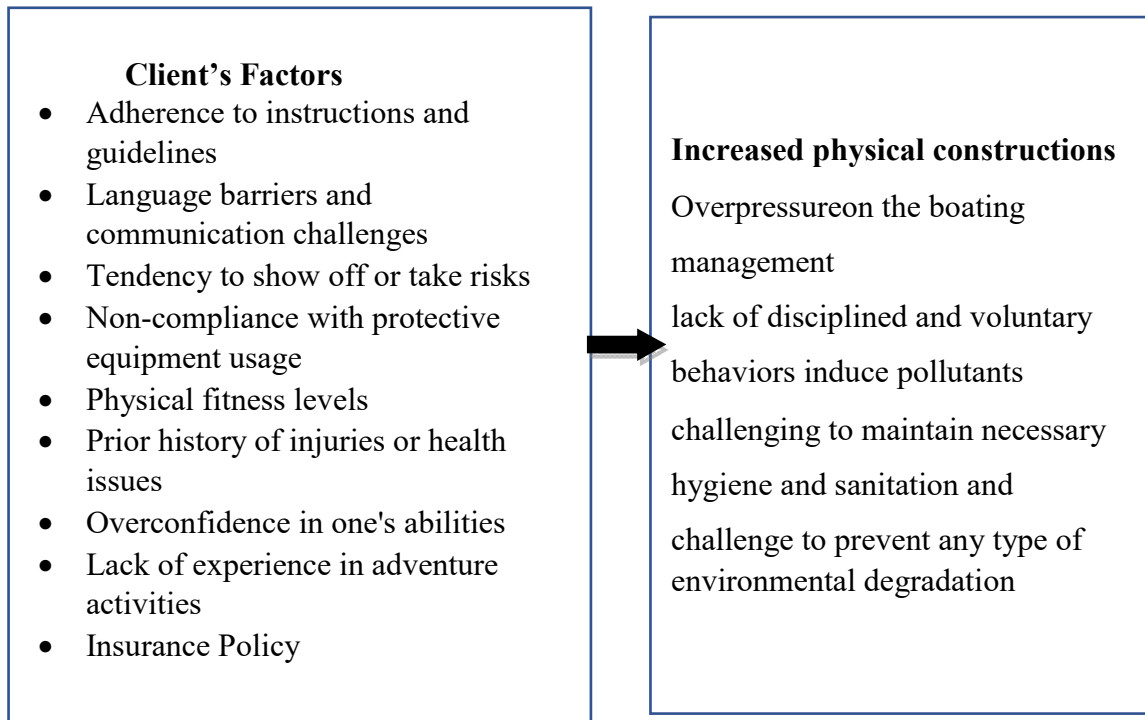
**Client's Factors**

- Adherence to instructions and guidelines
- Language barriers and communication challenges
- Tendency to show off or take risks
- Non-compliance with protective equipment usage
- Physical fitness levels
- Prior history of injuries or health issues
- Overconfidence in one's abilities
- Lack of experience in adventure activities
- Insurance Policy

**Increased physical constructions**

Overpressureon the boating management

lack of disciplined and voluntary behaviors induce pollutants

challenging to maintain necessary hygiene and sanitation and

challenge to prevent any type of environmental degradation